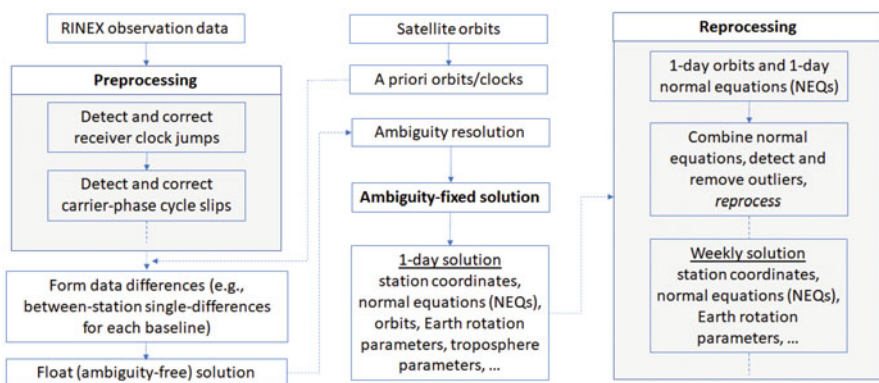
RINEX observation data

Preprocessing

Detect and correct receiver clock jumps

Detect and correct carrier-phase cycle slips

Form data differences (e.g., between-station single-differences for each baseline)

Float (ambiguity-free) solution

Satellite orbits

A priori orbits/clocks

Ambiguity resolution

Ambiguity-fixed solution

1-day solution
station coordinates, normal equations (NEQs), orbits, Earth rotation parameters, troposphere parameters, ...

Reprocessing

1-day orbits and 1-day normal equations (NEQs)

Combine normal equations, detect and remove outliers, *reprocess*

Weekly solution
station coordinates, normal equations (NEQs), Earth rotation parameters, ...